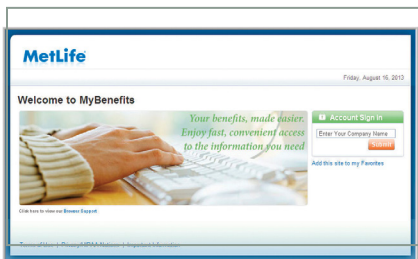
MetLife

Friday, August 16, 2013

Welcome to MyBenefits

Your benefits, made easier. Enjoy fast, convenient access to the information you need

Account Sign In

Enter Your Company Name

Submit

Add this site to my Favorites

Click here to view our Browser Support

Terms of Use | Privacy/HIPAA Notices | Important Information